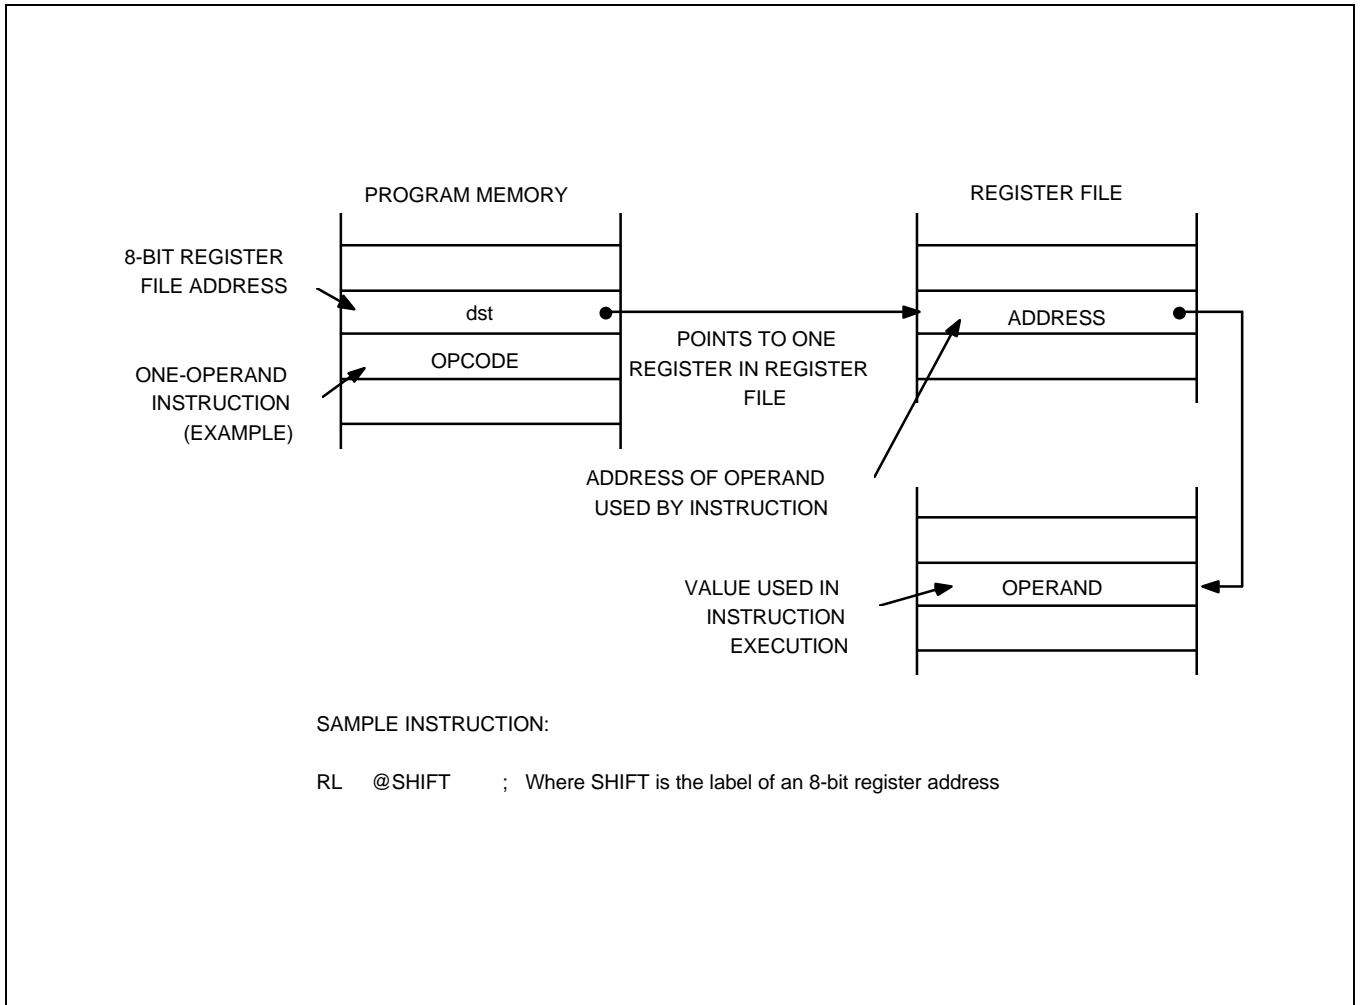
PROGRAM MEMORY

REGISTER FILE

8-BIT REGISTER FILE ADDRESS

dst

POINTS TO ONE REGISTER IN REGISTER FILE

ADDRESS

OPCODE

ONE-OPERAND INSTRUCTION (EXAMPLE)

ADDRESS OF OPERAND USED BY INSTRUCTION

VALUE USED IN INSTRUCTION EXECUTION

OPERAND

SAMPLE INSTRUCTION:

RL @SHIFT ; Where SHIFT is the label of an 8-bit register address